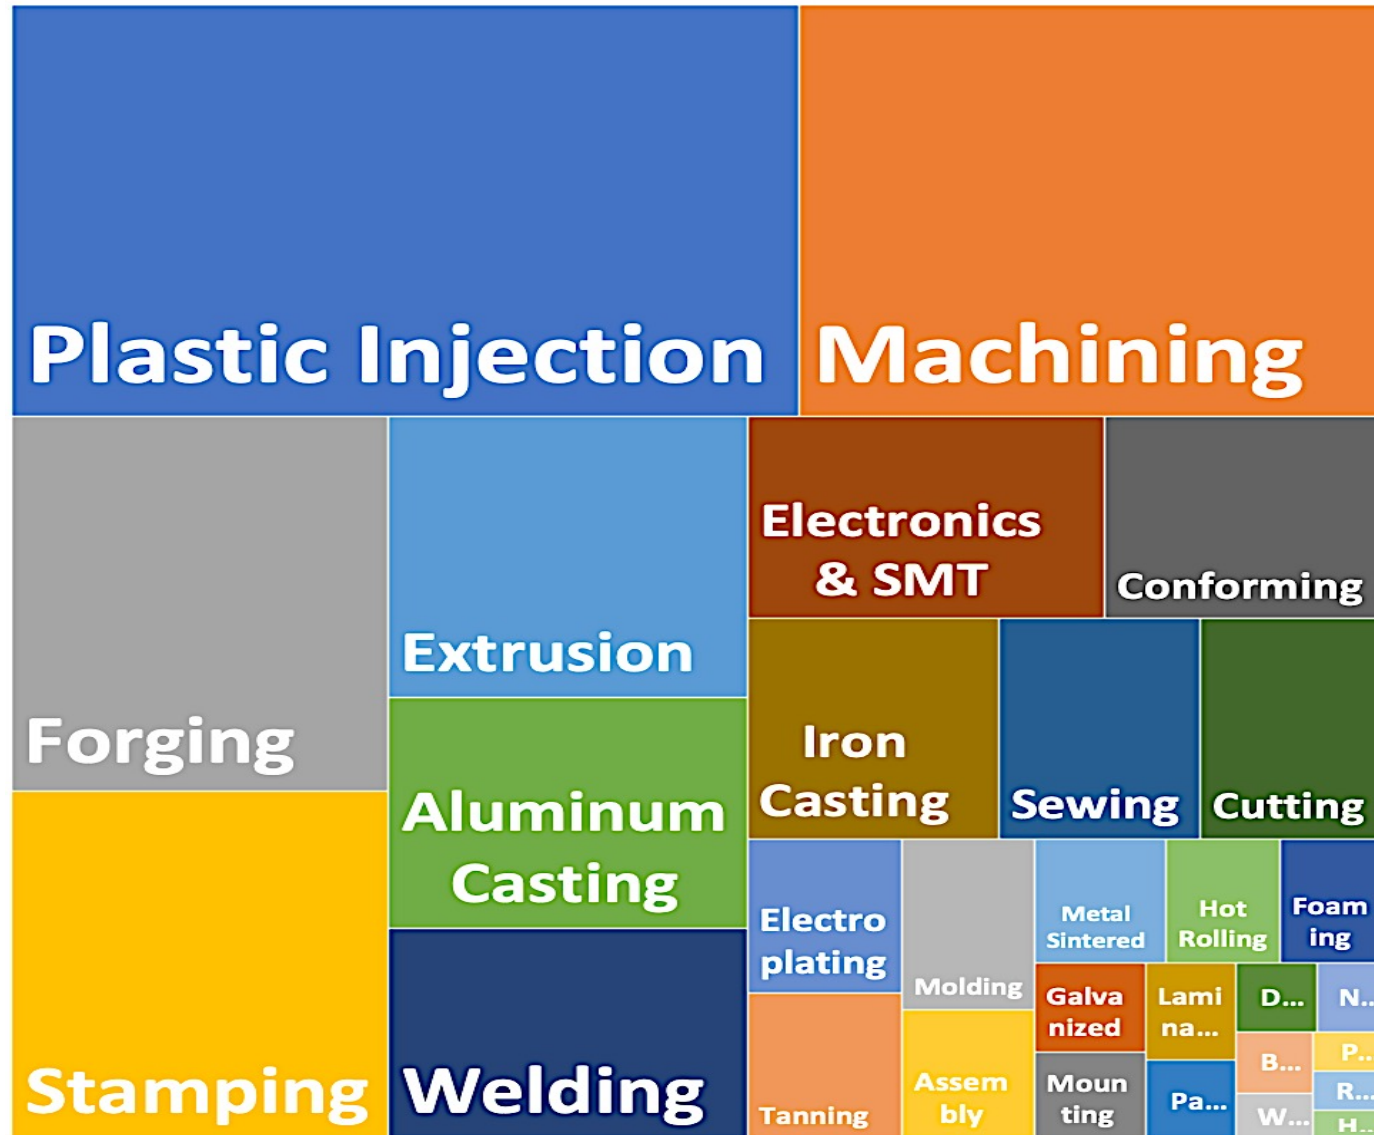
Plastic Injection

Machining

Forging

Extrusion

Electronics & SMT

Conforming

Aluminum Casting

Iron Casting

Sewing

Cutting

Stamping

Welding

Electro plating

Molding

Metal Sintered

Hot Rolling

Foam ing

Galva nized

Lami na...

D...

N...

Tanning

Assem bly

Moun ting

Pa...

B...

P...

R...

W...

H...